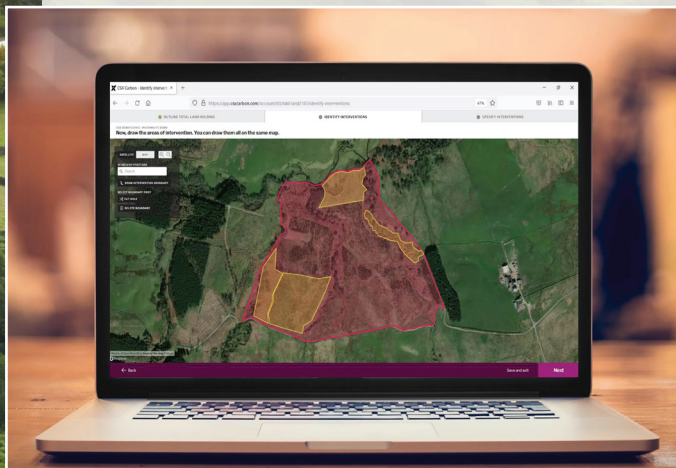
CSX Carbon - Identify interven ×

https://app.csxcarbon.com/account/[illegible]/identify-interventions

OUTLINE TOTAL LAND HOLDING

IDENTIFY INTERVENTIONS

SPECIFY INTERVENTIONS

Now, draw the areas of interventions. You can draw them all on the same map.

SATELLITE

Search

DRAW INTERVENTION BOUNDARY

CUT HOLE

DELETE BOUNDARY

← Back

Save and exit

Next